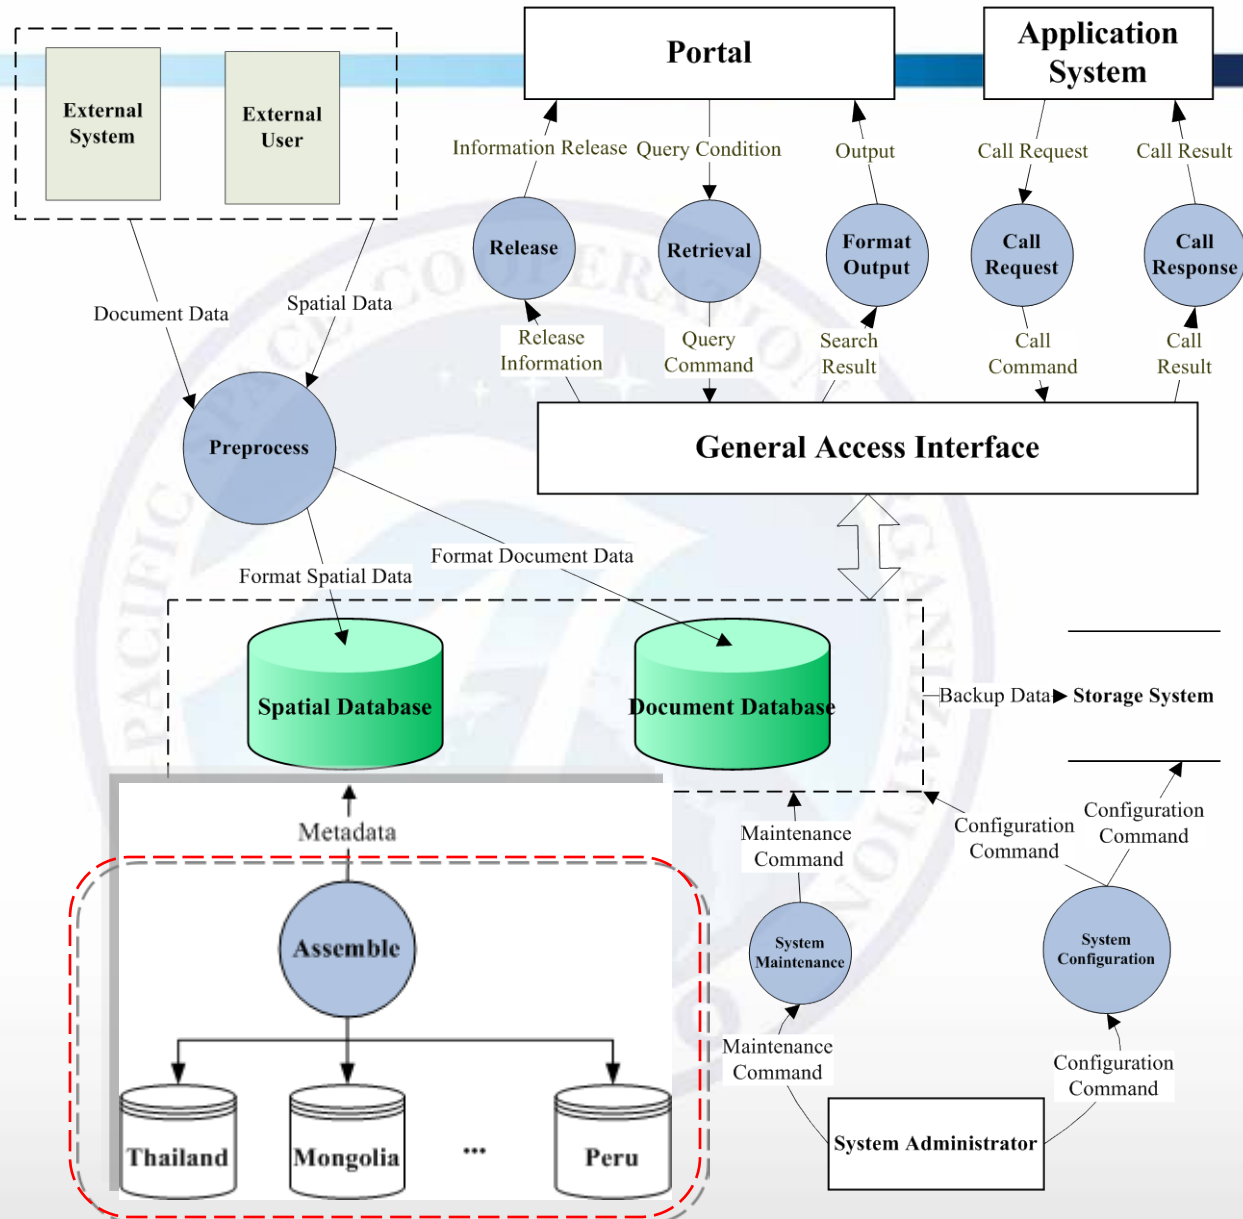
External System

External User

Portal

Application System

Information Release

Query Condition

Output

Call Request

Call Result

Release

Retrieval

Format Output

Call Request

Call Response

Document Data

Spatial Data

Release Information

Query Command

Search Result

Call Command

Call Result

Preprocess

General Access Interface

Format Spatial Data

Format Document Data

Spatial Database

Document Database

Backup Data

Storage System

Metadata

Maintenance Command

Configuration Command

Configuration Command

Assemble

System Maintenance

System Configuration

Maintenance Command

Configuration Command

Thailand

Mongolia

...

Peru

System Administrator